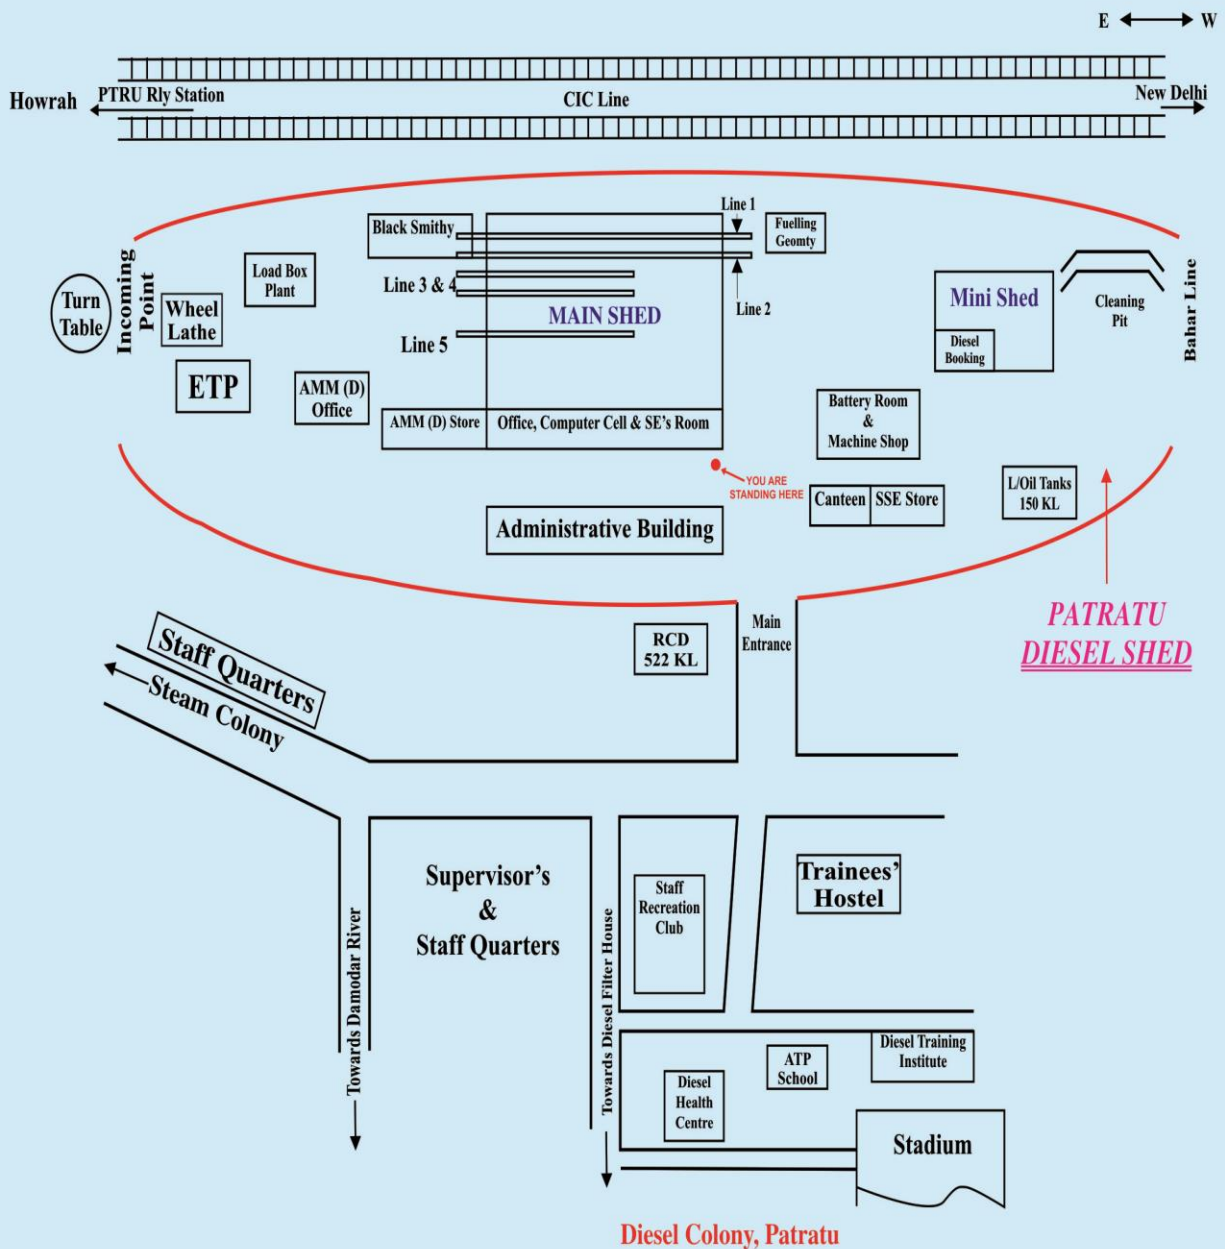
E W

Howrah PTRU Rly Station

CIC Line

New Delhi

Turn Table

Incoming Point

Wheel Lathe

Load Box Plant

ETP

AMM (D) Office

Black Smithy

Line 1

Fuelling Geomty

Line 3 & 4

Line 2

MAIN SHED

Line 5

AMM (D) Store

Office, Computer Cell & SE's Room

Mini Shed

Diesel Booking

Cleaning Pit

Bahar Line

Battery Room & Machine Shop

YOU ARE STANDING HERE

Canteen

SSE Store

L/Oil Tanks 150 KL

Administrative Building

Main Entrance

RCD 522 KL

PATRATU DIESEL SHED

Staff Quarters

Steam Colony

Supervisor's & Staff Quarters

Towards Damodar River

Towards Diesel Filter House

Staff Recreation Club

Trainees' Hostel

Diesel Training Institute

ATP School

Diesel Health Centre

Stadium

Diesel Colony, Patratu